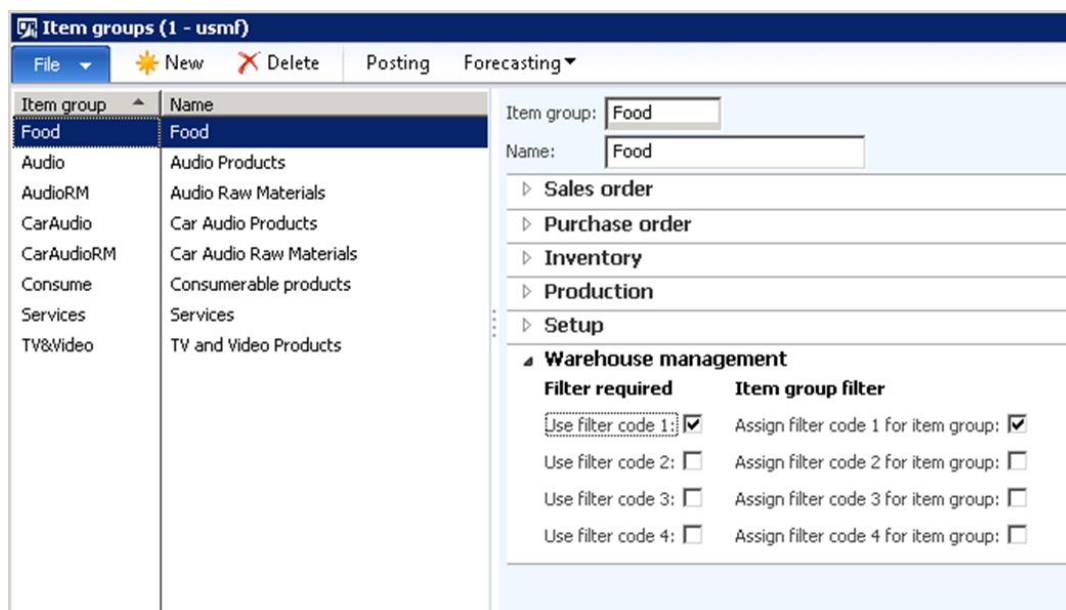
Item groups (1 - usmf)

File New Delete Posting Forecasting

| Item group | Name |
|---|---|
| Food | Food |
| Audio | Audio Products |
| AudioRM | Audio Raw Materials |
| CarAudio | Car Audio Products |
| CarAudioRM | Car Audio Raw Materials |
| Consume | Consumerable products |
| Services | Services |
| TV&Video | TV and Video Products |

Item group: Food
Name: Food

Sales order
Purchase order
Inventory
Production
Setup
Warehouse management

Filter required
Use filter code 1: ☑
Use filter code 2: ☐
Use filter code 3: ☐
Use filter code 4: ☐

Item group filter
Assign filter code 1 for item group: ☑
Assign filter code 2 for item group: ☐
Assign filter code 3 for item group: ☐
Assign filter code 4 for item group: ☐